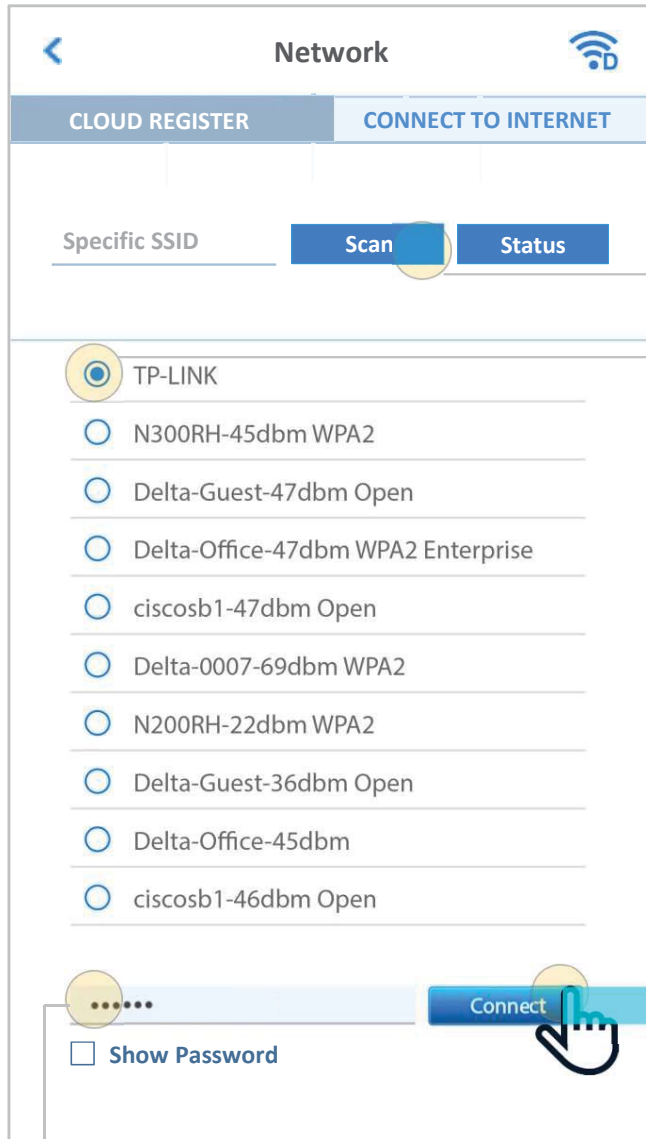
Network

CLOUD REGISTER
CONNECT TO INTERNET

Specific SSID
Scan
Status

TP-LINK
N300RH-45dbm WPA2
Delta-Guest-47dbm Open
Delta-Office-47dbm WPA2 Enterprise
ciscosb1-47dbm Open
Delta-0007-69dbm WPA2
N200RH-22dbm WPA2
Delta-Guest-36dbm Open
Delta-Office-45dbm
ciscosb1-46dbm Open

••••••
Connect
Show Password